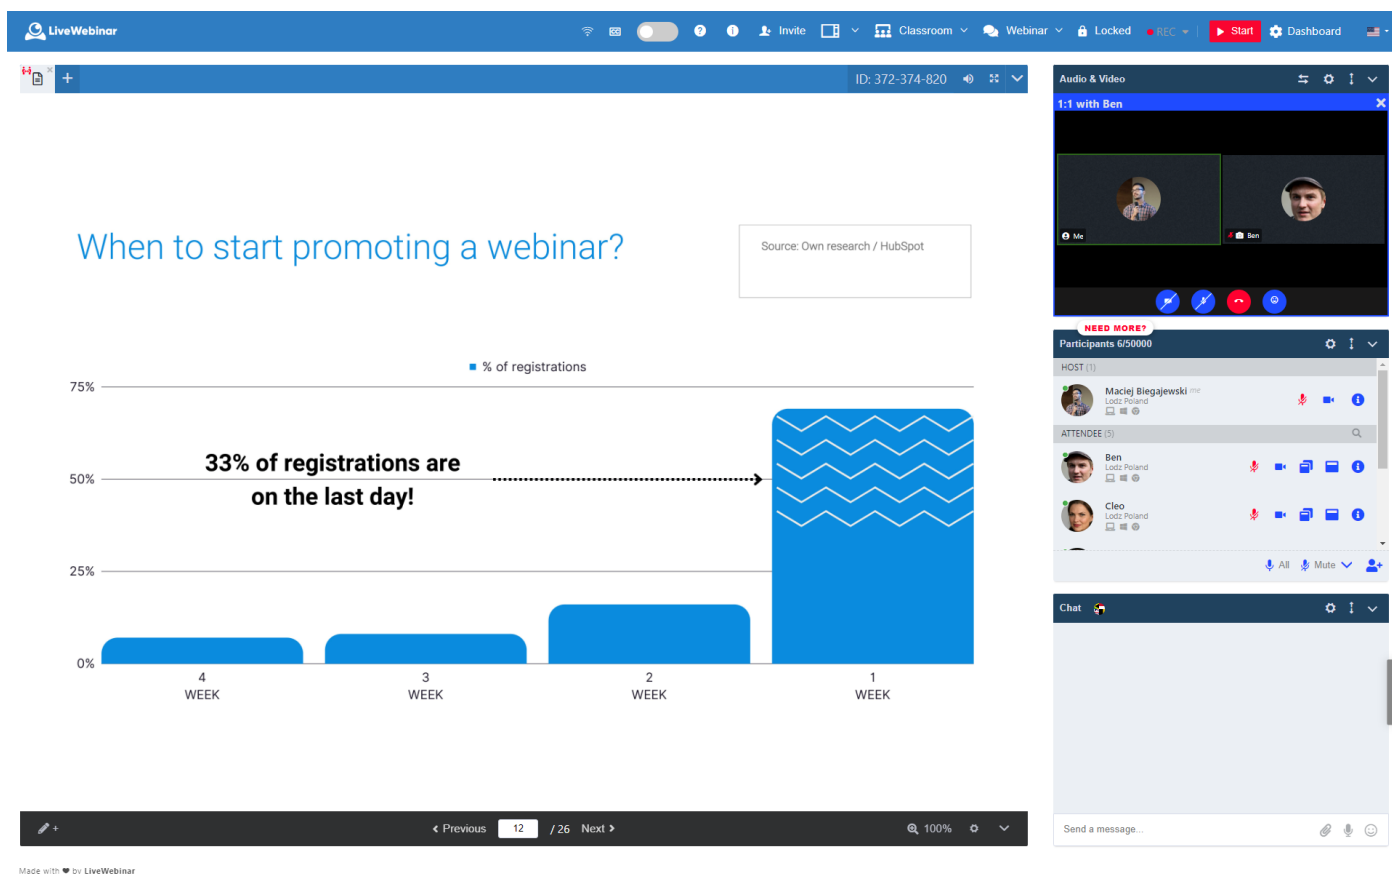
LiveWebinar

Invite Classroom Webinar Locked REC Start Dashboard

+ ID: 372-374-820

When to start promoting a webinar?

Source: Own research / HubSpot

% of registrations

75%

50%

25%

0%

33% of registrations are on the last day!

4 WEEK

3 WEEK

2 WEEK

1 WEEK

Previous 12 / 26 Next

100%

Made with ♥ by LiveWebinar

Audio & Video

1:1 with Ben

Me

Ben

NEED MORE?

Participants 6/50000

HOST (1)

Maciej Biegajewski me
Lodz Poland

ATTENDEE (5)

Ben
Lodz Poland

Cleo
Lodz Poland

All Mute

Chat

Send a message...